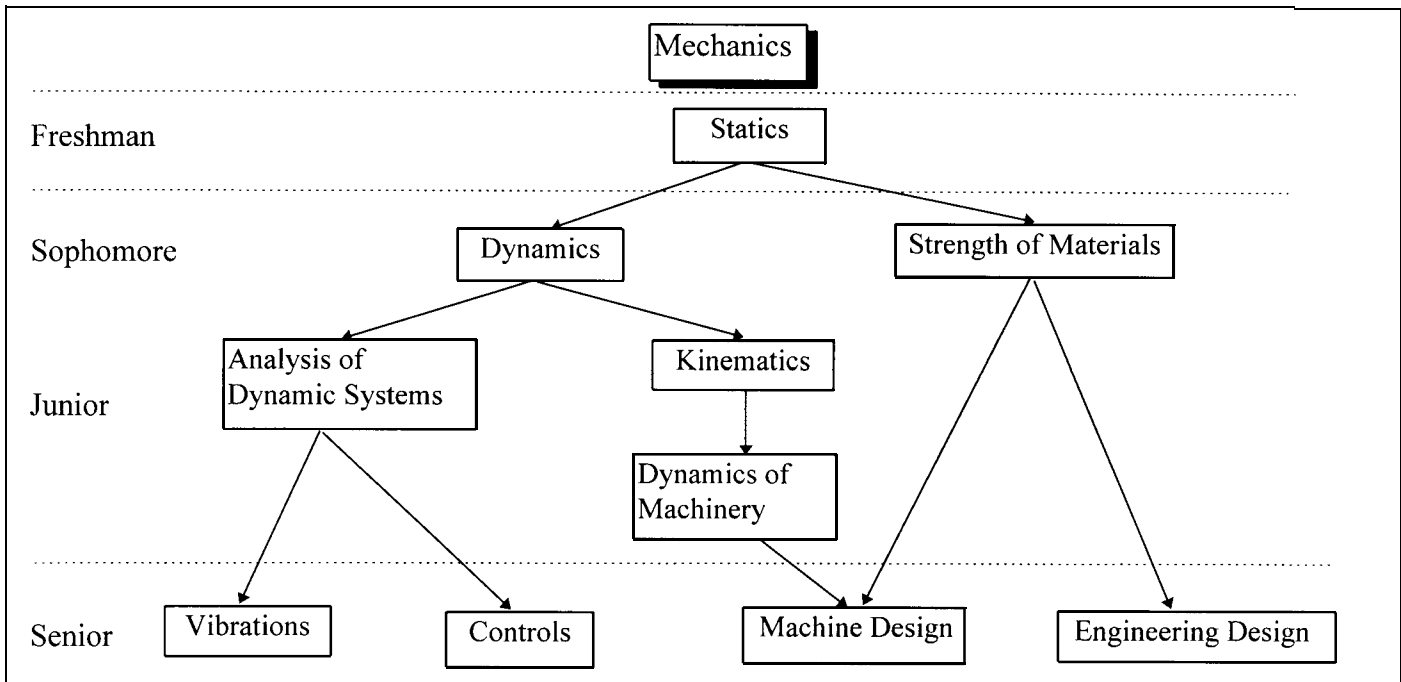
Mechanics

Freshman

Statics

Sophomore

Dynamics

Strength of Materials

Junior

Analysis of Dynamic Systems

Kinematics

Dynamics of Machinery

Senior

Vibrations

Controls

Machine Design

Engineering Design